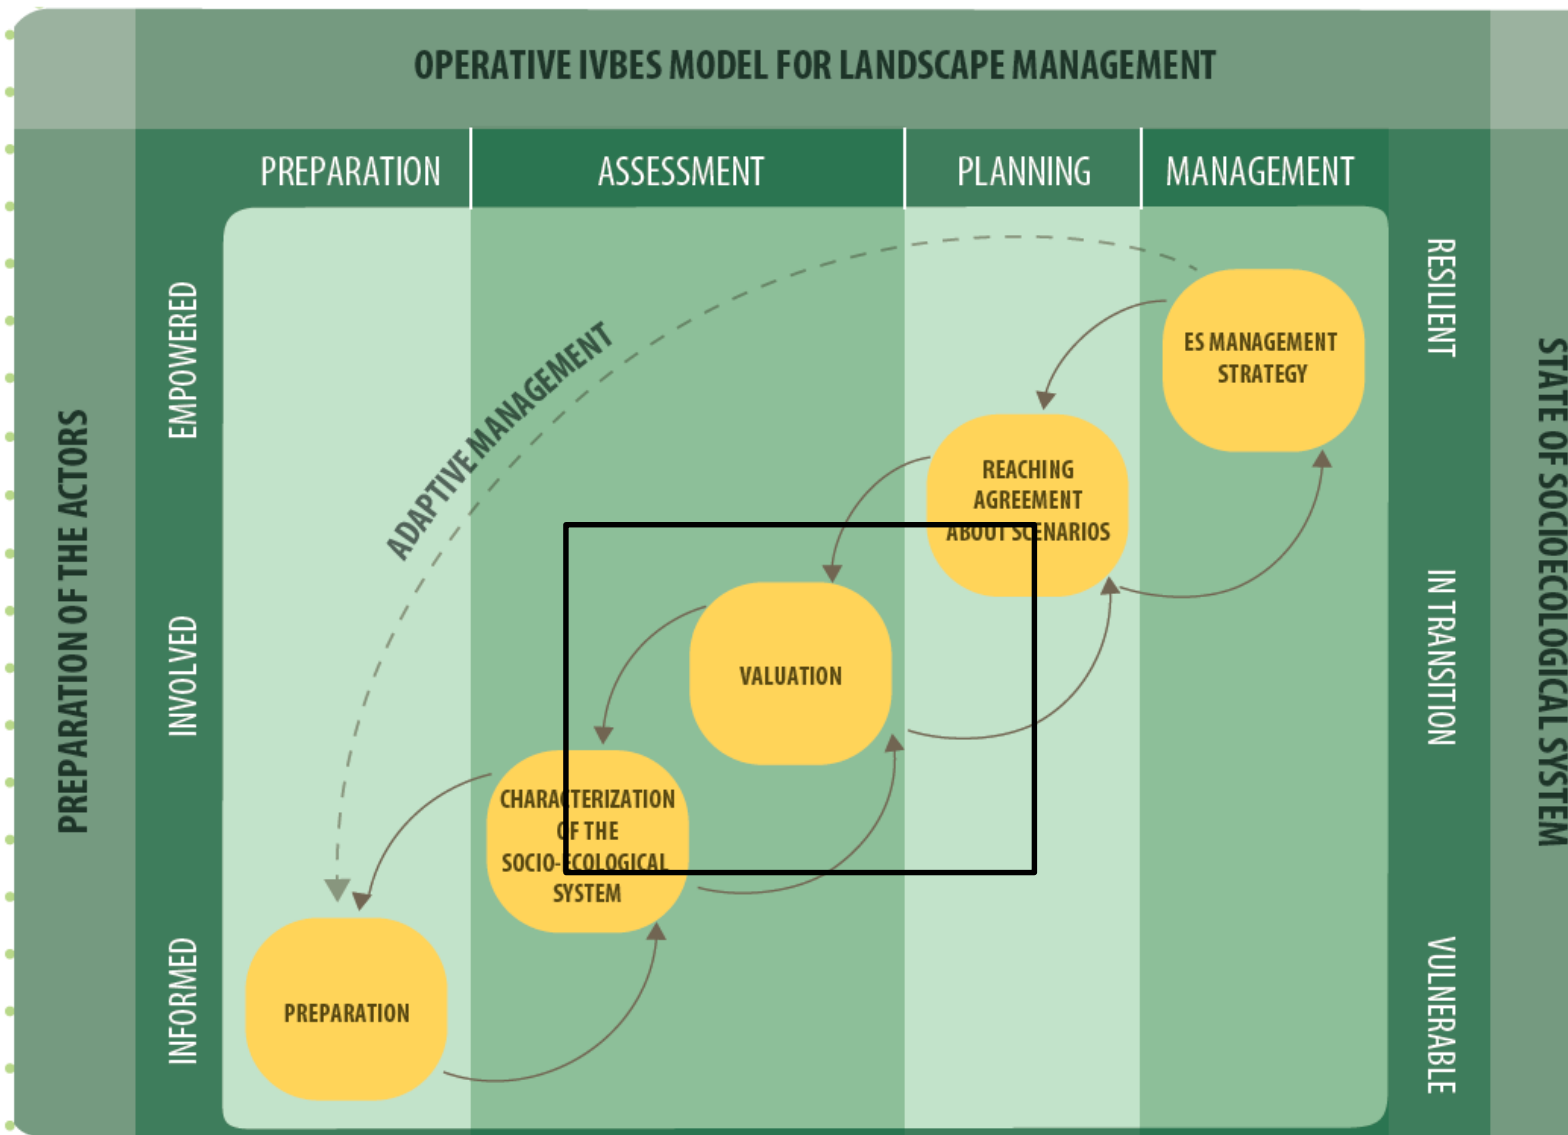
OPERATIVE IVBES MODEL FOR LANDSCAPE MANAGEMENT

PREPARATION
ASSESSMENT
PLANNING
MANAGEMENT

PREPARATION OF THE ACTORS

EMPOWERED
INVOLVED
INFORMED

ADAPTIVE MANAGEMENT

ES MANAGEMENT STRATEGY

REACHING AGREEMENT ABOUT SCENARIOS

VALUATION

CHARACTERIZATION OF THE SOCIO-ECOLOGICAL SYSTEM

PREPARATION

RESILIENT
IN TRANSITION
VULNERABLE

STATE OF SOCIOECOLOGICAL SYSTEM